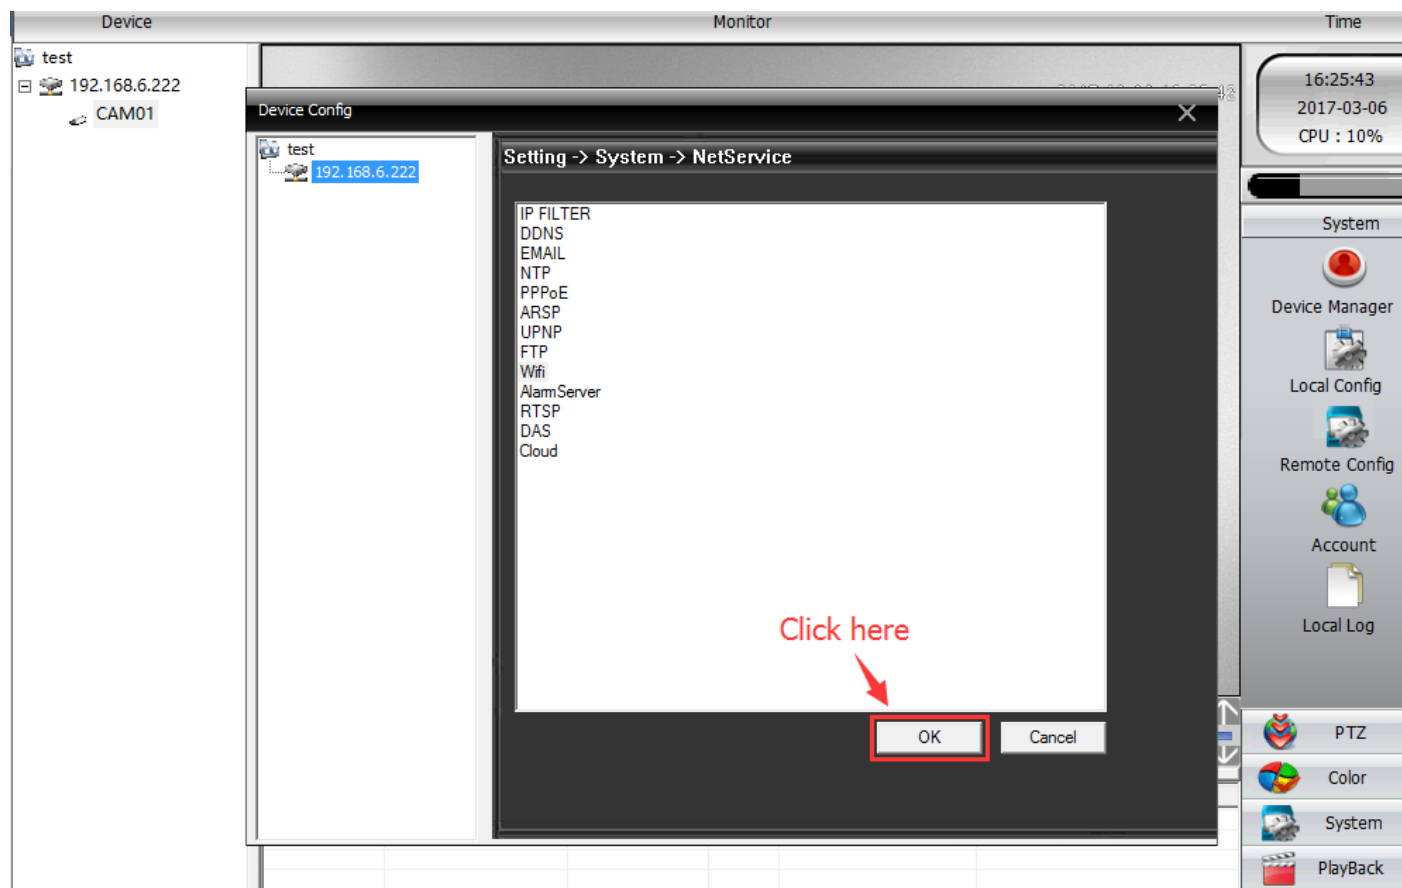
Device

Monitor

Time

test
192.168.6.222
CAM01

Device Config

test
192.168.6.222

Setting -> System -> NetService

IP FILTER
DDNS
EMAIL
NTP
PPPoE
ARSP
UPNP
FTP
Wifi
AlarmServer
RTSP
DAS
Cloud

Click here

OK

Cancel

16:25:43
2017-03-06
CPU : 10%

System

Device Manager

Local Config

Remote Config

Account

Local Log

PTZ

Color

System

PlayBack